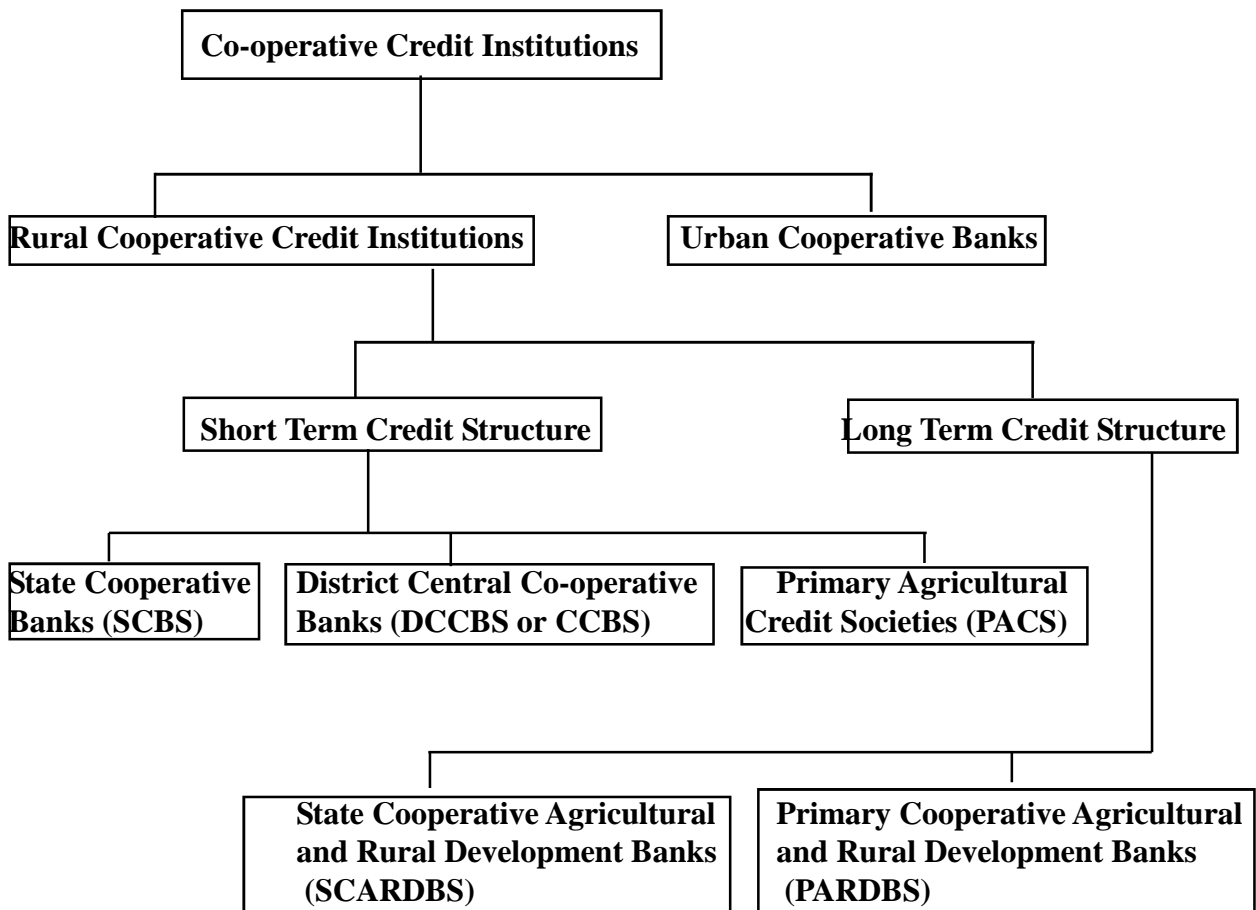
Co-operative Credit Institutions

Rural Cooperative Credit Institutions

Urban Cooperative Banks

Short Term Credit Structure

Long Term Credit Structure

State Cooperative Banks (SCBS)

District Central Co-operative Banks (DCCBS or CCBS)

Primary Agricultural Credit Societies (PACS)

State Cooperative Agricultural and Rural Development Banks (SCARDBS)

Primary Cooperative Agricultural and Rural Development Banks (PARDBS)